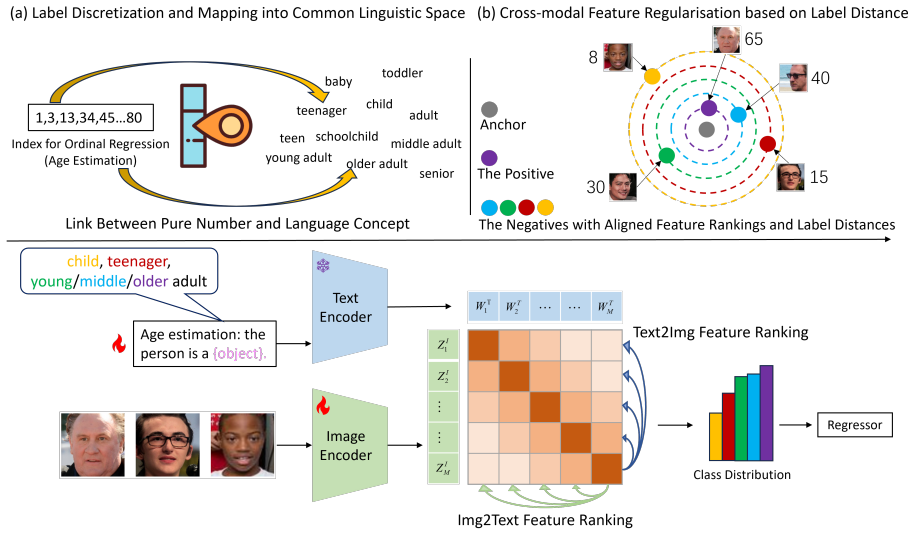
(a) Label Discretization and Mapping into Common Linguistic Space

1,3,13,34,45…80

Index for Ordinal Regression (Age Estimation)

baby
toddler
teenager
child
adult
teen
schoolchild
middle adult
young adult
older adult
senior

Link Between Pure Number and Language Concept

(b) Cross-modal Feature Regularisation based on Label Distance

8
65
40
30
15

Anchor

The Positive

The Negatives with Aligned Feature Rankings and Label Distances

child, teenager, young/middle/older adult

Age estimation: the person is a {object}.

Text Encoder

$W_1^T$ $W_2^T$ $\cdots$ $\cdots$ $W_M^T$

Text2Img Feature Ranking

$Z_1^I$
$Z_2^I$
$\vdots$
$\vdots$
$Z_M^I$

Image Encoder

Class Distribution

Regressor

Img2Text Feature Ranking